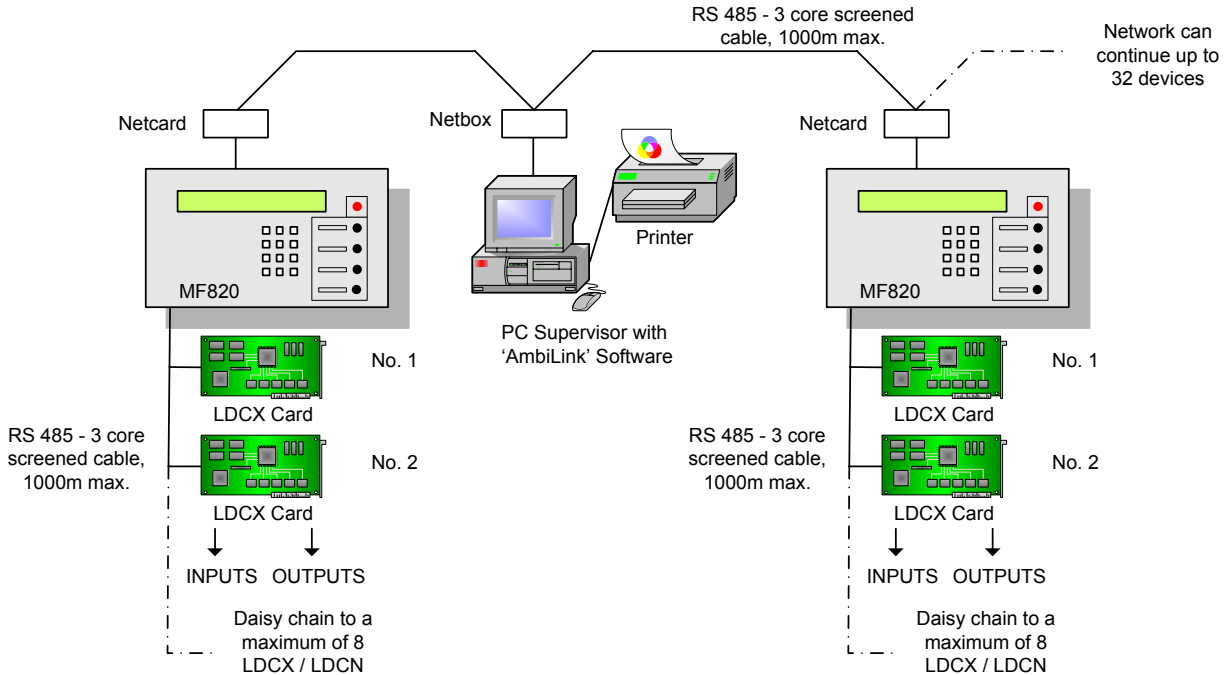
RS 485 - 3 core screened cable, 1000m max.

Network can continue up to 32 devices

Netcard

Netbox

Netcard

Printer

MF820

MF820

PC Supervisor with 'AmbiLink' Software

No. 1

LDCX Card

No. 1

LDCX Card

RS 485 - 3 core screened cable, 1000m max.

No. 2

LDCX Card

RS 485 - 3 core screened cable, 1000m max.

No. 2

LDCX Card

INPUTS OUTPUTS

INPUTS OUTPUTS

Daisy chain to a maximum of 8 LDCX / LDCN

Daisy chain to a maximum of 8 LDCX / LDCN